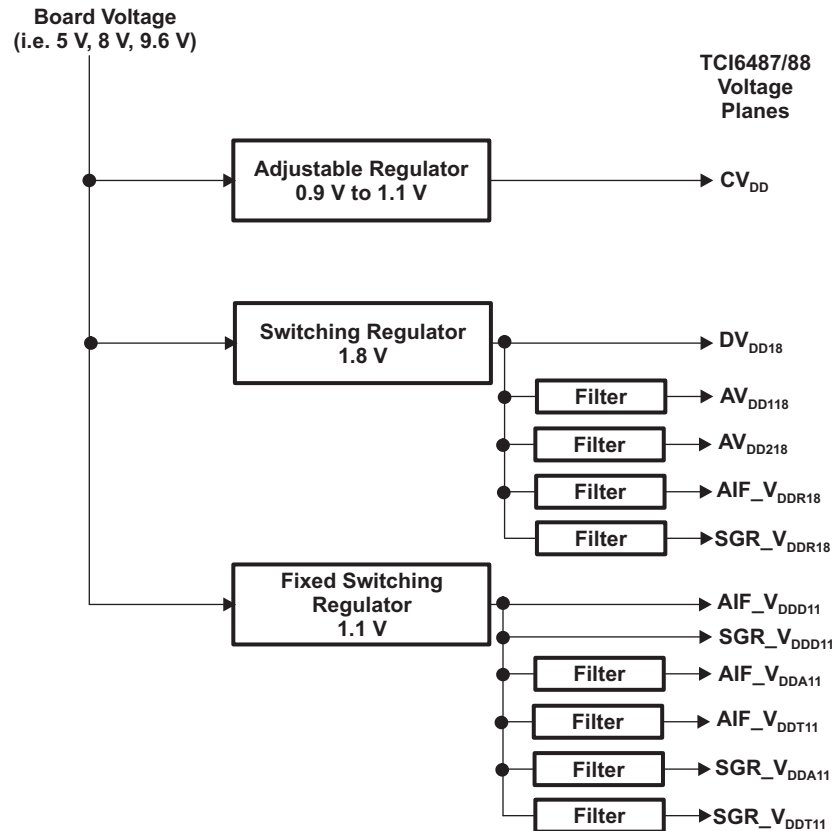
Board Voltage
(i.e. 5 V, 8 V, 9.6 V)

TCI6487/88
Voltage
Planes

Adjustable Regulator
0.9 V to 1.1 V

$CV_{DD}$

Switching Regulator
1.8 V

$DV_{DD18}$

Filter

$AV_{DD118}$

Filter

$AV_{DD218}$

Filter

$AIF\_V_{DDR18}$

Filter

$SGR\_V_{DDR18}$

Fixed Switching
Regulator
1.1 V

$AIF\_V_{DDD11}$

$SGR\_V_{DDD11}$

Filter

$AIF\_V_{DDA11}$

Filter

$AIF\_V_{DDT11}$

Filter

$SGR\_V_{DDA11}$

Filter

$SGR\_V_{DDT11}$